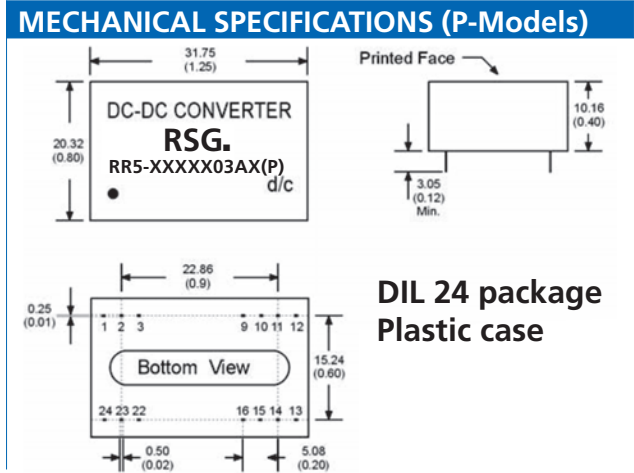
MECHANICAL SPECIFICATIONS (P-Models)

31.75
(1.25)

DC-DC CONVERTER
RSG.
RR5-XXXXX03AX(P)
d/c

20.32
(0.80)

Printed Face

10.16
(0.40)

3.05
(0.12)
Min.

22.86
(0.9)

0.25
(0.01)

1 2 3 9 10 11 12

Bottom View

15.24
(0.60)

24 23 22 16 15 14 13

0.50
(0.02)

5.08
(0.20)

DIL 24 package
Plastic case